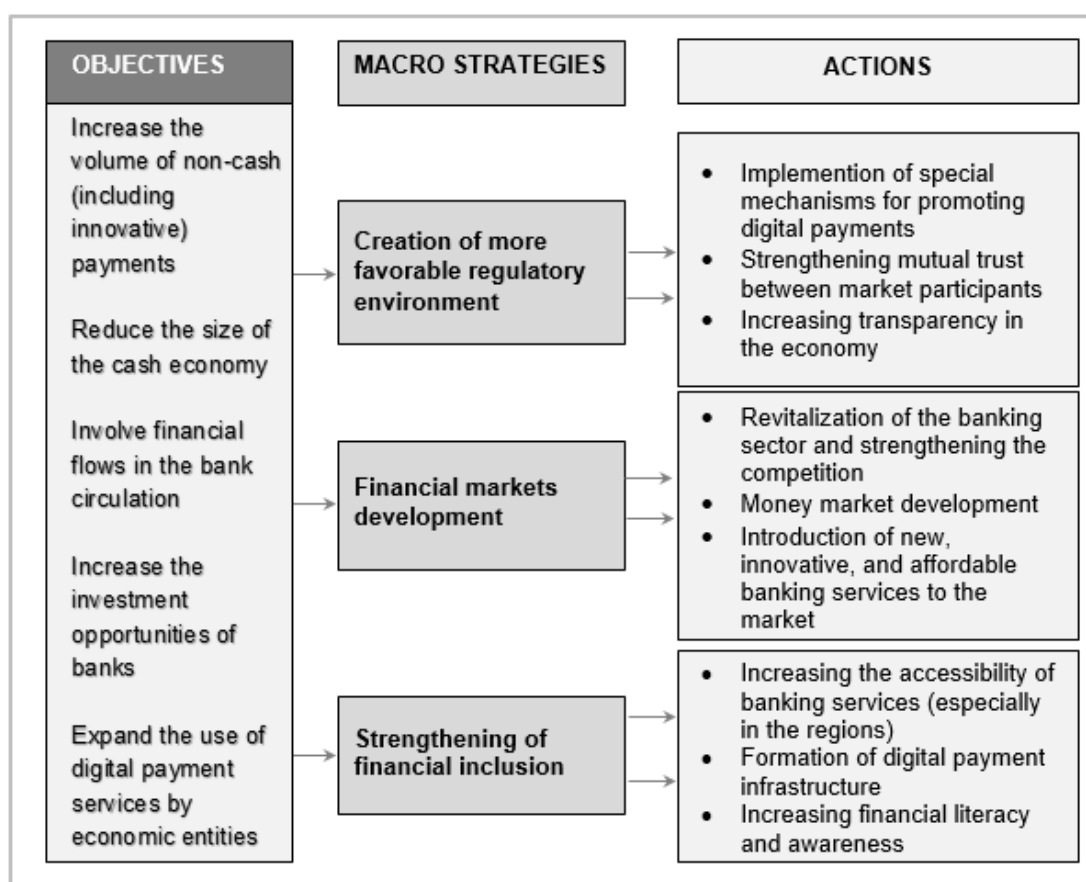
OBJECTIVES

MACRO STRATEGIES

ACTIONS

Increase the volume of non-cash (including innovative) payments

Reduce the size of the cash economy

Involve financial flows in the bank circulation

Increase the investment opportunities of banks

Expand the use of digital payment services by economic entities

Creation of more favorable regulatory environment

- Implemention of special mechanisms for promoting digital payments
- Strengthening mutual trust between market participants
- Increasing transparency in the economy

Financial markets development

- Revitalization of the banking sector and strengthening the competition
- Money market development
- Introduction of new, innovative, and affordable banking services to the market

Strengthening of financial inclusion

- Increasing the accessibility of banking services (especially in the regions)
- Formation of digital payment infrastructure
- Increasing financial literacy and awareness